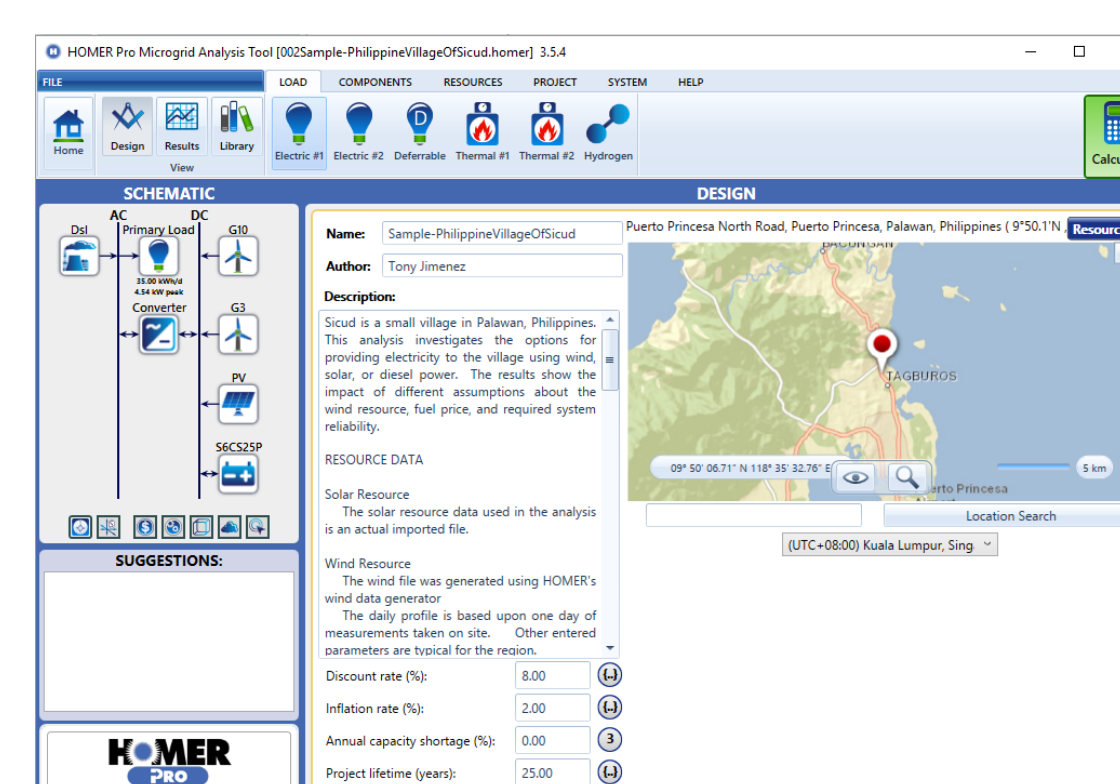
HOMER Pro Microgrid Analysis Tool [002Sample-PhilippineVillageOfSicud.homer] 3.5.4

FILE
LOAD COMPONENTS RESOURCES PROJECT SYSTEM HELP

Home Design Results Library
View
Electric #1 Electric #2 Deferrable Thermal #1 Thermal #2 Hydrogen
Calcu

SCHEMATIC
AC DC
Dsl
Primary Load
35.00 kWh/d
4.54 kW peak
G10
Converter
G3
PV
S6CS25P

SUGGESTIONS:

HOMER
PRO

DESIGN
Name: Sample-PhilippineVillageOfSicud
Author: Tony Jimenez
Description:
Sicud is a small village in Palawan, Philippines. This analysis investigates the options for providing electricity to the village using wind, solar, or diesel power. The results show the impact of different assumptions about the wind resource, fuel price, and required system reliability.

RESOURCE DATA

Solar Resource
The solar resource data used in the analysis is an actual imported file.

Wind Resource
The wind file was generated using HOMER's wind data generator
The daily profile is based upon one day of measurements taken on site. Other entered parameters are typical for the region.

Discount rate (%): 8.00
Inflation rate (%): 2.00
Annual capacity shortage (%): 0.00
Project lifetime (years): 25.00

Puerto Princesa North Road, Puerto Princesa, Palawan, Philippines ( 9°50.1'N
Resourc
BACUNGAN
TAGBUROS
09° 50' 06.71" N 118° 35' 32.76" E
5 km
erto Princesa
Location Search
(UTC+08:00) Kuala Lumpur, Sing